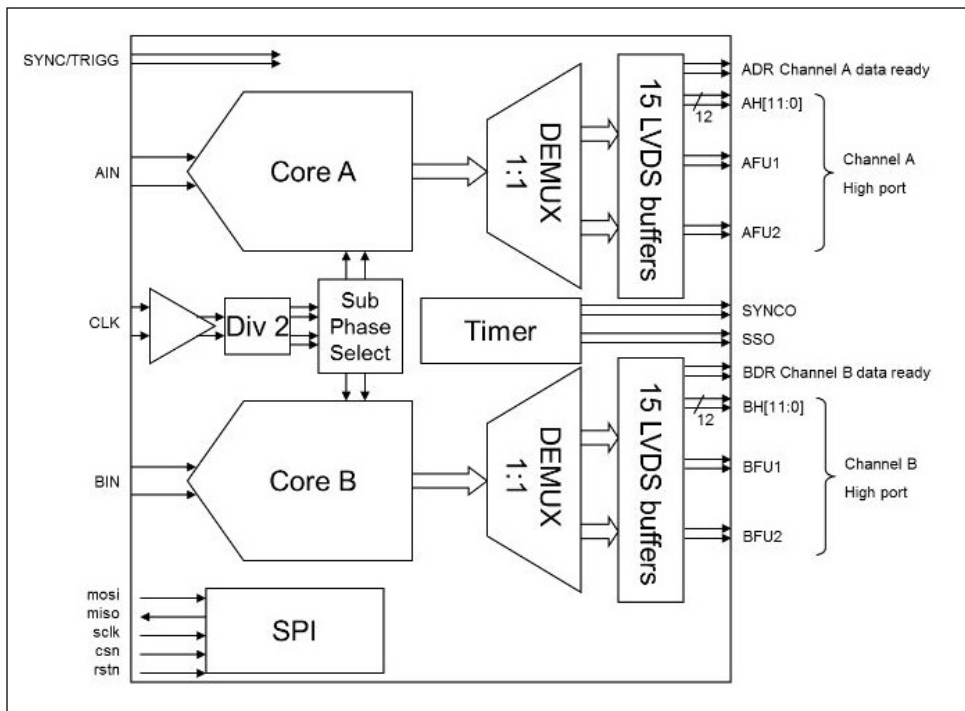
SYNC/TRIGG

AIN

Core A

DEMUX 1:1

15 LVDS buffers

ADR Channel A data ready

12

AH[11:0]

AFU1

AFU2

Channel A

High port

CLK

Div 2

Sub Phase Select

Timer

SYNCO

SSO

BDR Channel B data ready

12

BH[11:0]

BIN

Core B

DEMUX 1:1

15 LVDS buffers

BFU1

BFU2

Channel B

High port

mosi

miso

sclk

csn

rstn

SPI